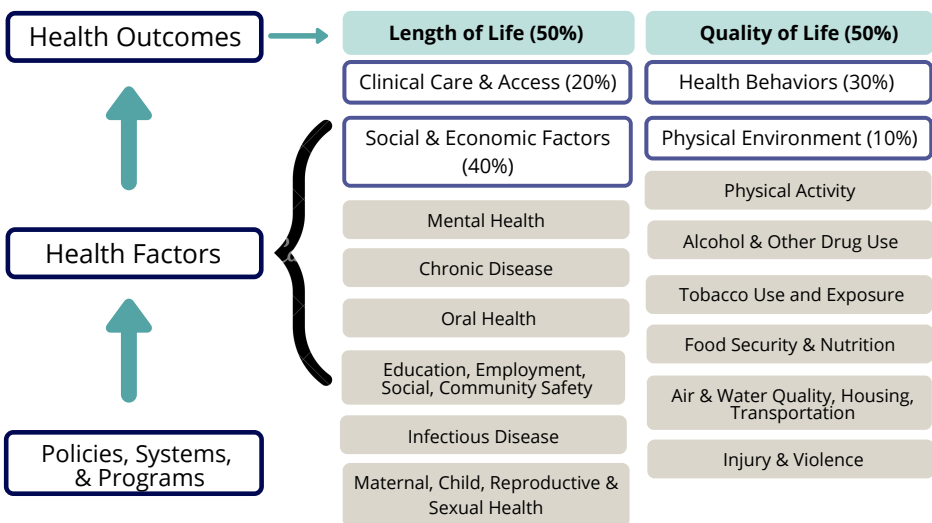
Health Outcomes

Length of Life (50%)

Quality of Life (50%)

Clinical Care & Access (20%)

Health Behaviors (30%)

Social & Economic Factors (40%)

Physical Environment (10%)

Health Factors

Physical Activity

Mental Health

Alcohol & Other Drug Use

Chronic Disease

Tobacco Use and Exposure

Oral Health

Food Security & Nutrition

Education, Employment, Social, Community Safety

Air & Water Quality, Housing, Transportation

Infectious Disease

Injury & Violence

Policies, Systems, & Programs

Maternal, Child, Reproductive & Sexual Health